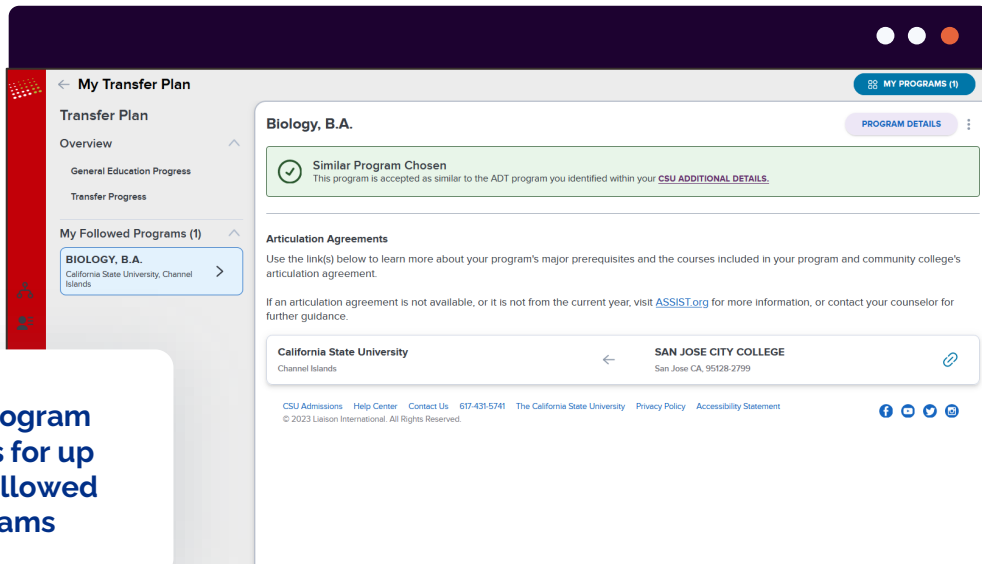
My Transfer Plan

MY PROGRAMS (1)

Transfer Plan

Overview

General Education Progress

Transfer Progress

My Followed Programs (1)

BIOLOGY, B.A.
California State University, Channel Islands

Biology, B.A.

PROGRAM DETAILS

Similar Program Chosen
This program is accepted as similar to the ADT program you identified within your CSU ADDITIONAL DETAILS.

Articulation Agreements

Use the link(s) below to learn more about your program's major prerequisites and the courses included in your program and community college's articulation agreement.

If an articulation agreement is not available, or it is not from the current year, visit ASSIST.org for more information, or contact your counselor for further guidance.

California State University
Channel Islands

SAN JOSE CITY COLLEGE
San Jose CA, 95128-2799

CSU Admissions Help Center Contact Us 617-431-5741 The California State University Privacy Policy Accessibility Statement
© 2023 Liaison International. All Rights Reserved.

ogram
s for up
llowed
ams